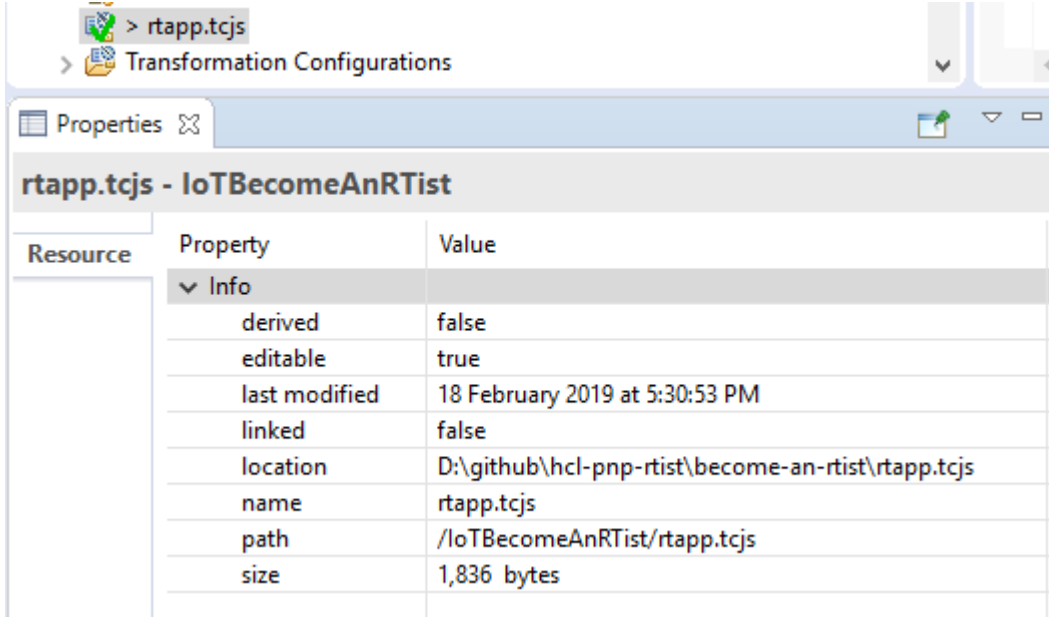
> rtapp.tcjs
Transformation Configurations

Properties

rtapp.tcjs - IoTBecomeAnRTist

Resource

| Property | Value |
|---|---|
| Info | |
| derived | false |
| editable | true |
| last modified | 18 February 2019 at 5:30:53 PM |
| linked | false |
| location | D:\github\hcl-pnp-rtist\become-an-rtist\rtapp.tcjs |
| name | rtapp.tcjs |
| path | /IoTBecomeAnRTist/rtapp.tcjs |
| size | 1,836 bytes |